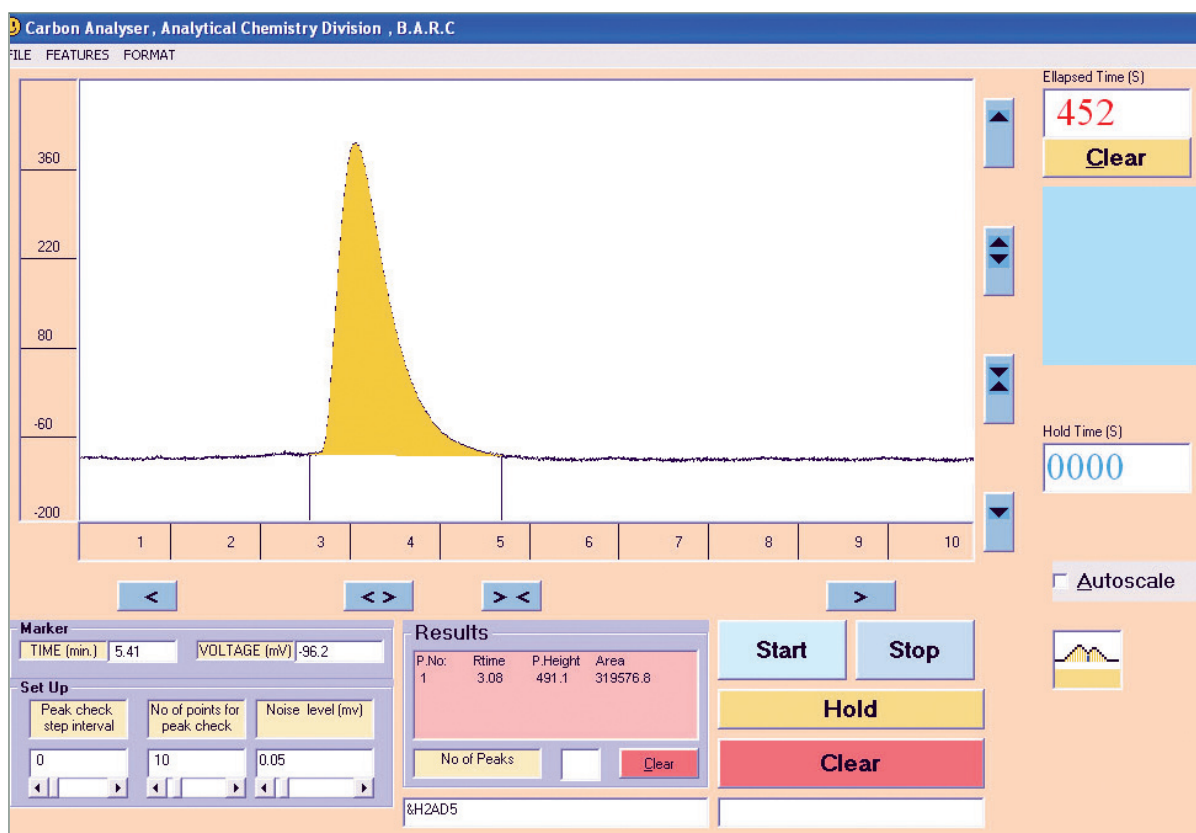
Carbon Analyser , Analytical Chemistry Division , B.A.R.C

FILE FEATURES FORMAT

360
220
80
-60
-200

1 2 3 4 5 6 7 8 9 10

Ellapsed Time (S)
452
Clear

Hold Time (S)
0000

Autoscale

< <> >< >

Marker
TIME (min.) 5.41
VOLTAGE (mV) -96.2

Set Up
Peak check step interval
No of points for peak check
Noise level (mv)
0
10
0.05

Results
| P.No: | Rtime | P.Height | Area |
|---|---|---|---|
| 1 | 3.08 | 491.1 | 319576.8 |

No of Peaks
Clear

&H2AD5

Start
Stop
Hold
Clear